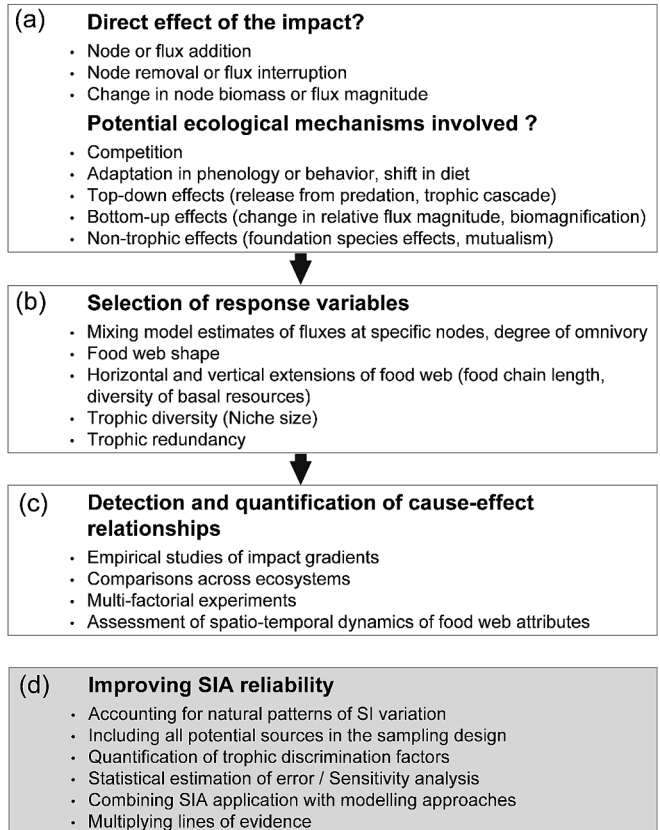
(a) **Direct effect of the impact?**

- Node or flux addition
- Node removal or flux interruption
- Change in node biomass or flux magnitude

**Potential ecological mechanisms involved ?**

- Competition
- Adaptation in phenology or behavior, shift in diet
- Top-down effects (release from predation, trophic cascade)
- Bottom-up effects (change in relative flux magnitude, biomagnification)
- Non-trophic effects (foundation species effects, mutualism)

(b) **Selection of response variables**

- Mixing model estimates of fluxes at specific nodes, degree of omnivory
- Food web shape
- Horizontal and vertical extensions of food web (food chain length, diversity of basal resources)
- Trophic diversity (Niche size)
- Trophic redundancy

(c) **Detection and quantification of cause-effect relationships**

- Empirical studies of impact gradients
- Comparisons across ecosystems
- Multi-factorial experiments
- Assessment of spatio-temporal dynamics of food web attributes

(d) **Improving SIA reliability**

- Accounting for natural patterns of SI variation
- Including all potential sources in the sampling design
- Quantification of trophic discrimination factors
- Statistical estimation of error / Sensitivity analysis
- Combining SIA application with modelling approaches
- Multiplying lines of evidence